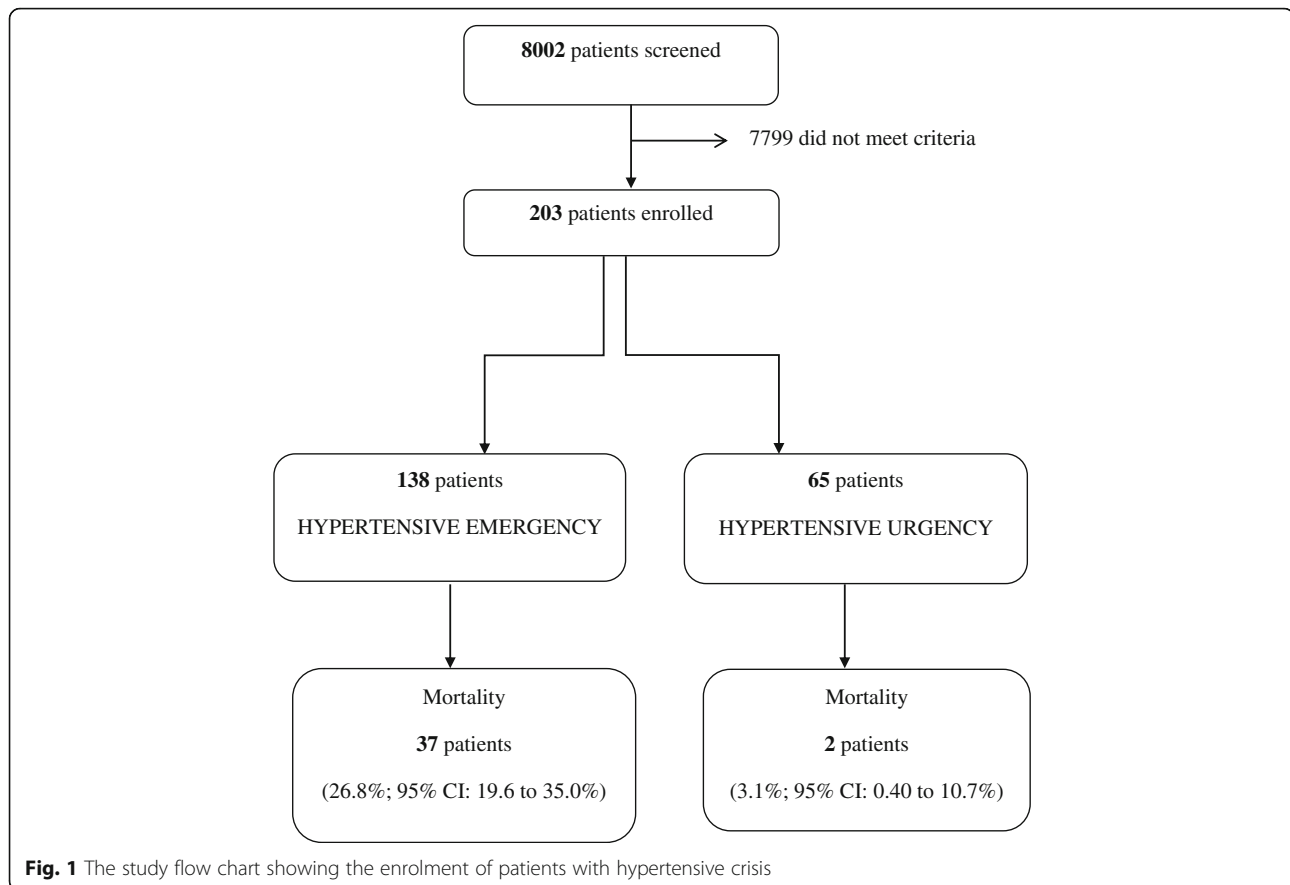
**8002** patients screened

7799 did not meet criteria

**203** patients enrolled

**138** patients

HYPERTENSIVE EMERGENCY

**65** patients

HYPERTENSIVE URGENCY

Mortality

**37** patients

(26.8%; 95% CI: 19.6 to 35.0%)

Mortality

**2** patients

(3.1%; 95% CI: 0.40 to 10.7%)

**Fig. 1** The study flow chart showing the enrolment of patients with hypertensive crisis